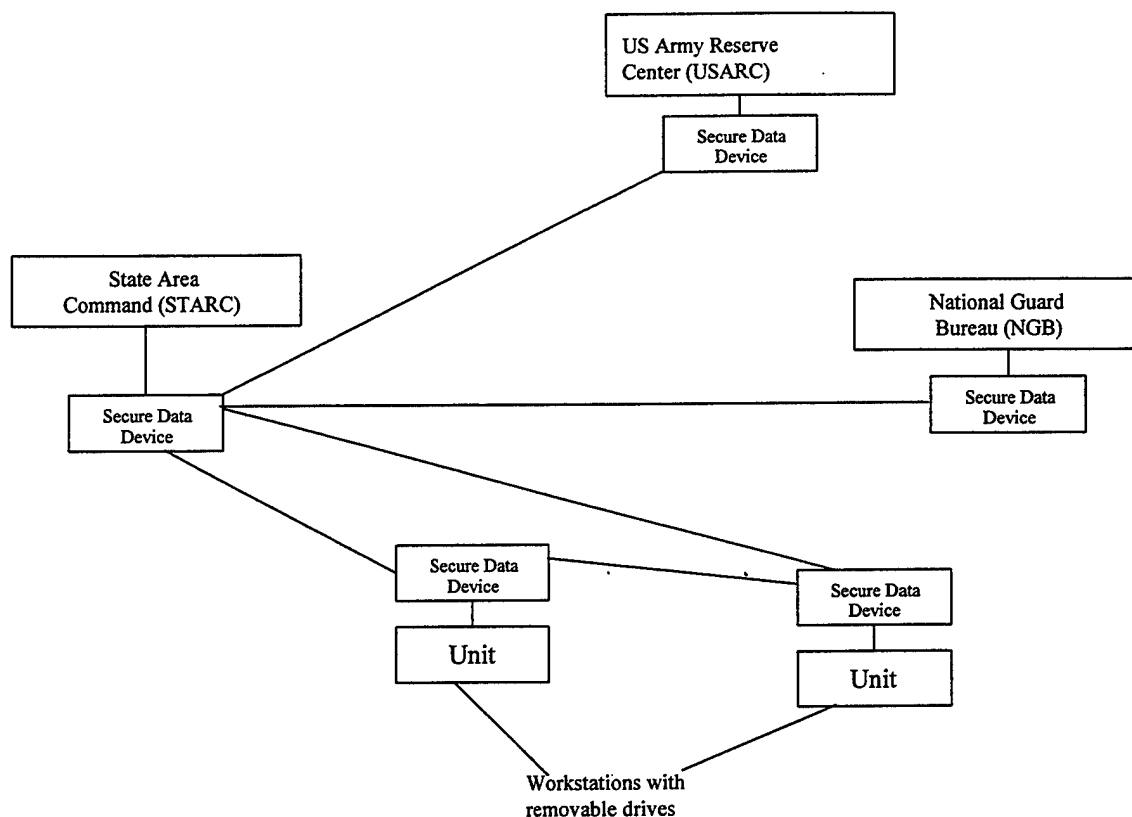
US Army Reserve Center (USARC)

Secure Data Device

State Area Command (STARC)

National Guard Bureau (NGB)

Secure Data Device

Secure Data Device

Secure Data Device

Secure Data Device

Unit

Unit

Workstations with removable drives